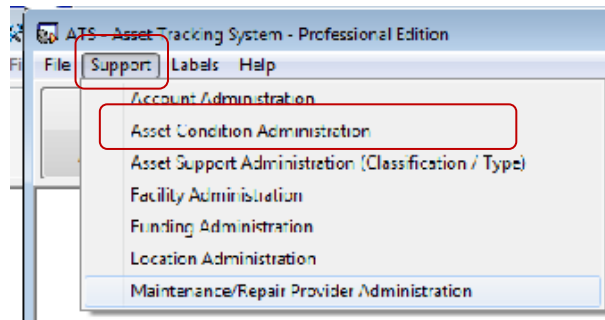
ATS - Asset Tracking System - Professional Edition
Fi File Support Labels Help
Account Administration
Asset Condition Administration
Asset Support Administration (Classification / Type)
Facility Administration
Funding Administration
Location Administration
Maintenance/Repair Provider Administration